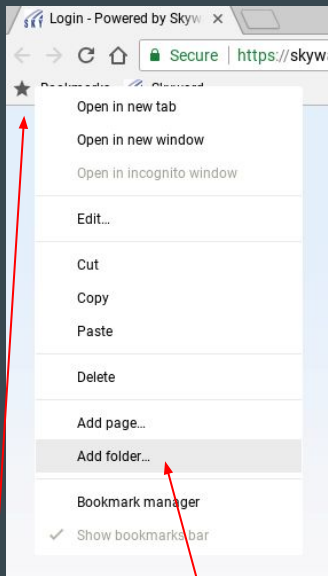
Login - Powered by Skyw

Secure | https://skyw

Bookmarks Skyward

Open in new tab

Open in new window

Open in incognito window

Edit...

Cut

Copy

Paste

Delete

Add page...

Add folder...

Bookmark manager

✓ Show bookmarks bar